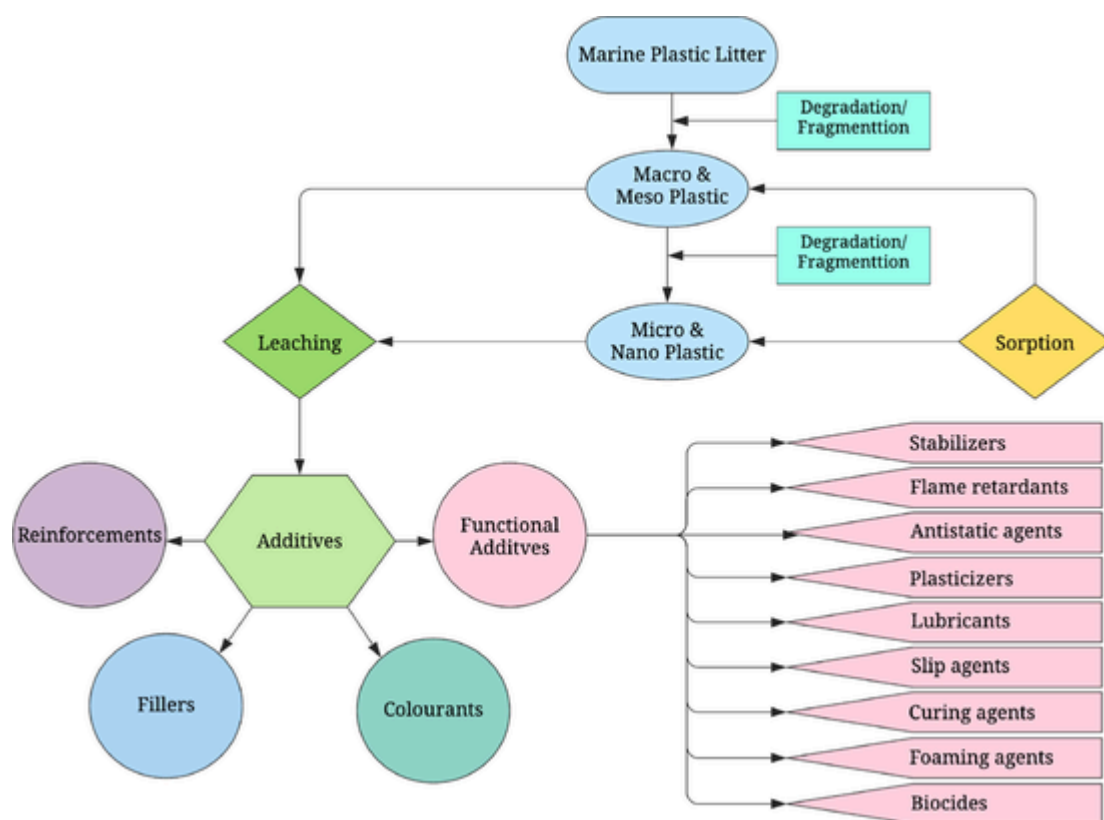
Marine Plastic Litter

Degradation/ Fragmenttion

Macro & Meso Plastic

Degradation/ Fragmenttion

Leaching

Micro & Nano Plastic

Sorption

Reinforcements

Additives

Functional Additves

Fillers

Colourants

Stabilizers

Flame retardants

Antistatic agents

Plasticizers

Lubricants

Slip agents

Curing agents

Foaming agents

Biocides